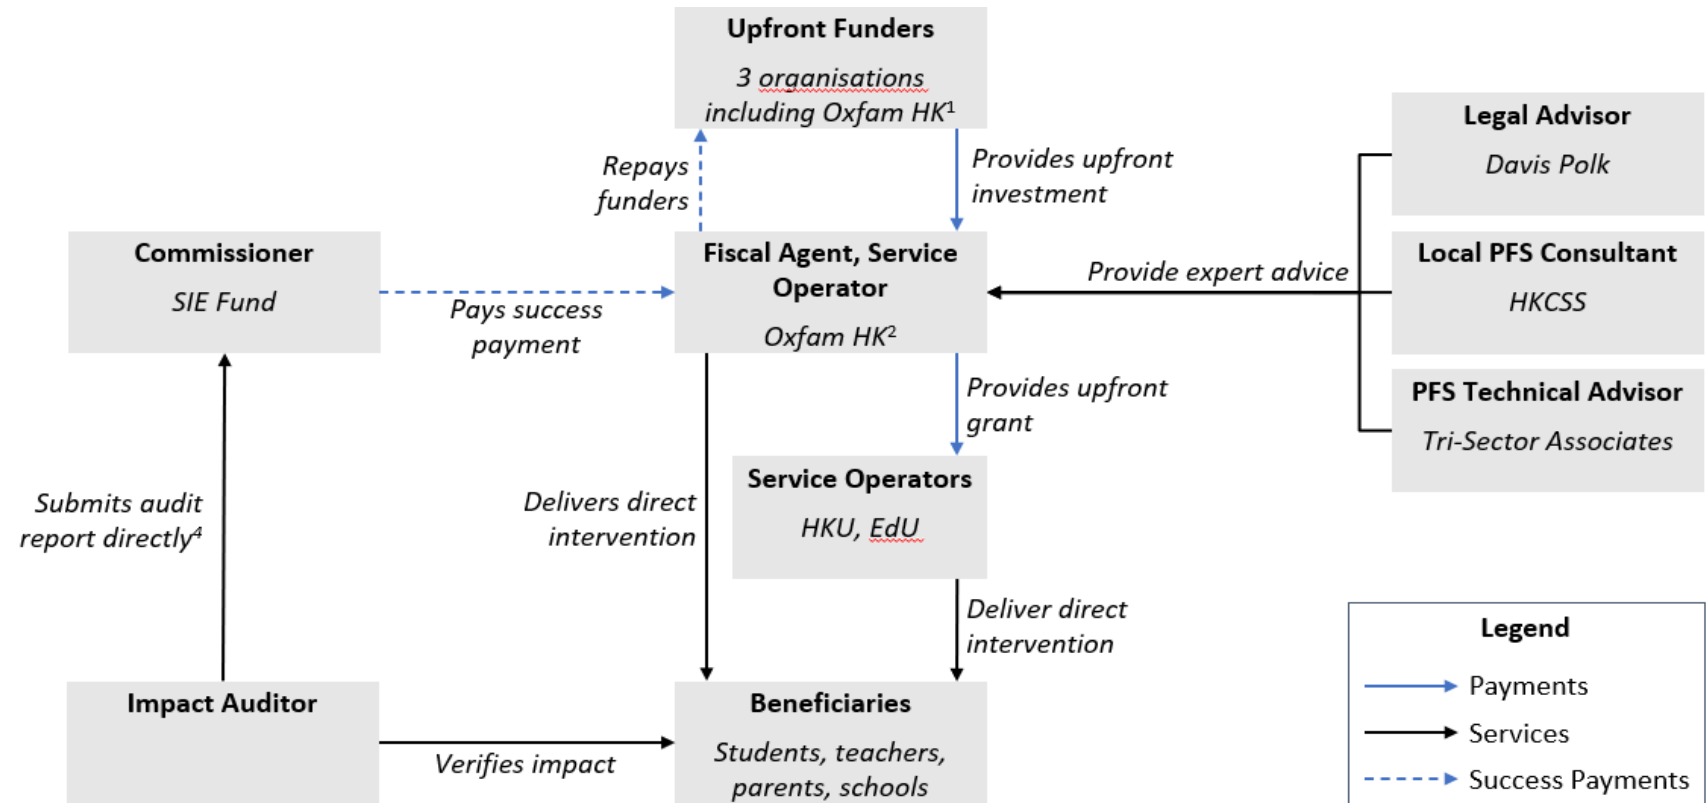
Upfront Funders

3 organisations including Oxfam HK$^1$

Repays funders

Provides upfront investment

Legal Advisor

Davis Polk

Commissioner

SIE Fund

Pays success payment

Fiscal Agent, Service Operator

Oxfam HK$^2$

Provide expert advice

Local PFS Consultant

HKCSS

PFS Technical Advisor

Tri-Sector Associates

Provides upfront grant

Service Operators

HKU, EdU

Submits audit report directly$^4$

Delivers direct intervention

Deliver direct intervention

Legend

Payments

Services

Success Payments

Impact Auditor

Verifies impact

Beneficiaries

Students, teachers, parents, schools